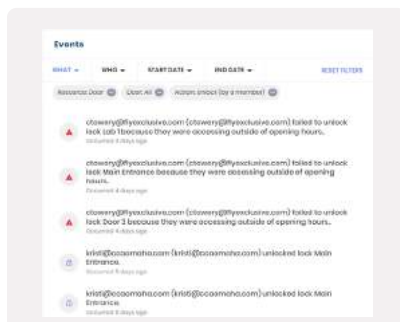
Events

WHAT ▾ WHO ▾ START DATE ▾ END DATE ▾ RESET FILTERS

Resource: Door ⊗ User: All ⊗ Action: Unlock (by a member) ⊗

ctowery@flyexclusive.com (ctowery@flyexclusive.com) failed to unlock lock Lab 1 because they were accessing outside of opening hours.
Occurred 8 days ago

ctowery@flyexclusive.com (ctowery@flyexclusive.com) failed to unlock lock Main Entrance because they were accessing outside of opening hours.
Occurred 8 days ago

ctowery@flyexclusive.com (ctowery@flyexclusive.com) failed to unlock lock Door 3 because they were accessing outside of opening hours.
Occurred 8 days ago

kristi@bcaomaha.com (kristi@bcaomaha.com) unlocked lock Main Entrance.
Occurred 8 days ago

kristi@bcaomaha.com (kristi@bcaomaha.com) unlocked lock Main Entrance.
Occurred 8 days ago